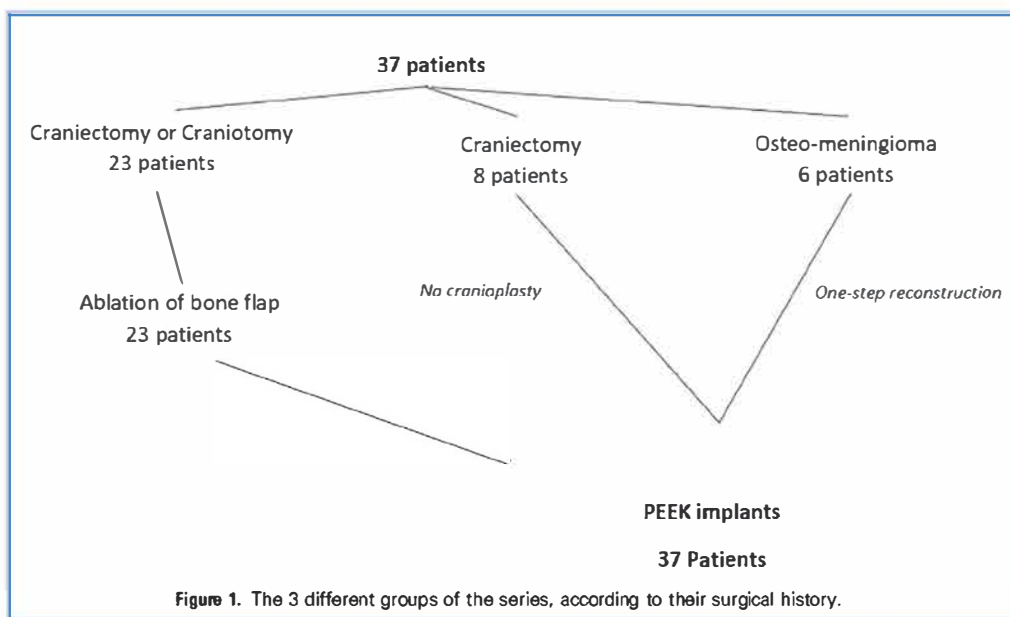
37 patients

Craniectomy or Craniotomy
23 patients

Craniectomy
8 patients

Osteo-meningioma
6 patients

Ablation of bone flap
23 patients

No cranioplasty

One-step reconstruction

PEEK implants

37 Patients

Figure 1. The 3 different groups of the series, according to their surgical history.